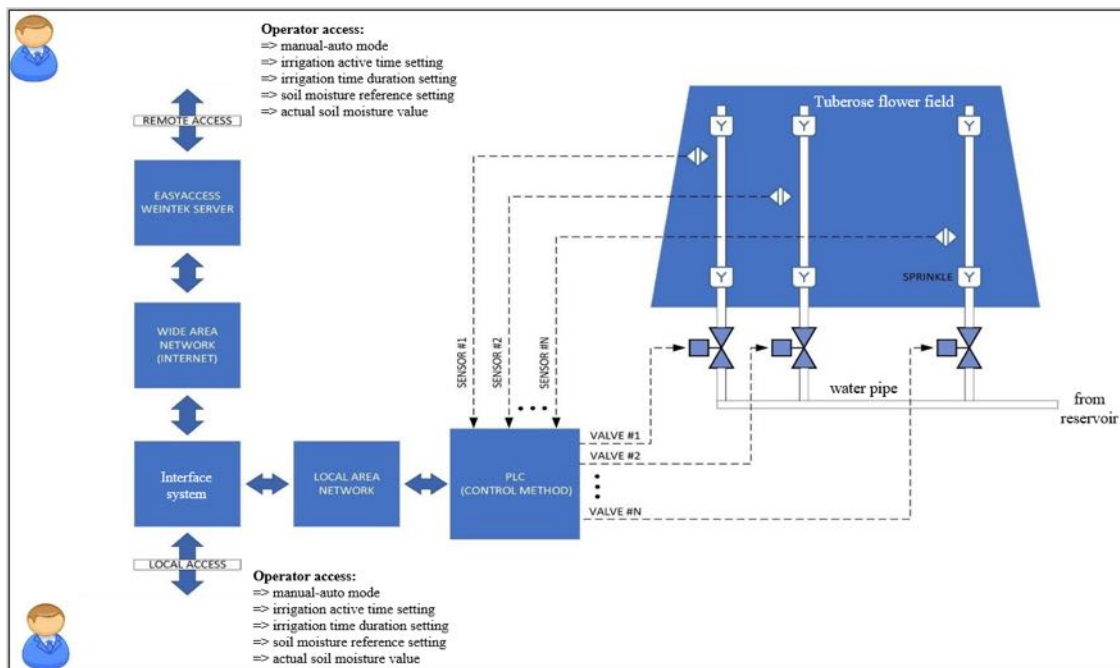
Operator access:
=> manual-auto mode
=> irrigation active time setting
=> irrigation time duration setting
=> soil moisture reference setting
=> actual soil moisture value

REMOTE ACCESS

EASYACCESS WEINTEK SERVER

WIDE AREA NETWORK (INTERNET)

Interface system

LOCAL AREA NETWORK

PLC (CONTROL METHOD)

LOCAL ACCESS

Operator access:
=> manual-auto mode
=> irrigation active time setting
=> irrigation time duration setting
=> soil moisture reference setting
=> actual soil moisture value

Tuberose flower field

Y

Y

Y

Y

Y

Y

SPRINKLE

SENSOR #1

SENSOR #2

SENSOR #N

VALVE #1

VALVE #2

VALVE #N

water pipe

from reservoir